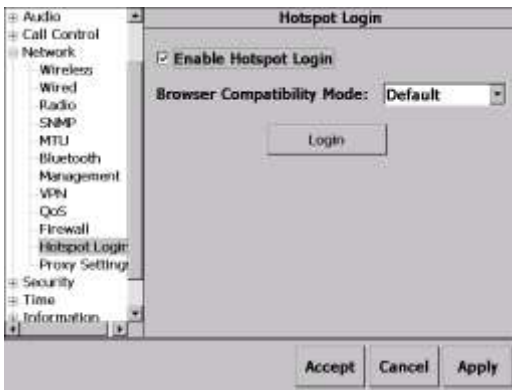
Audio
Call Control
Network
Wireless
Wired
Radio
SNMP
MTU
Bluetooth
Management
VPN
QoS
Firewall
Hotspot Login
Proxy Settings
Security
Time
Information

Hotspot Login

Enable Hotspot Login

Browser Compatibility Mode: Default

Login

Accept Cancel Apply